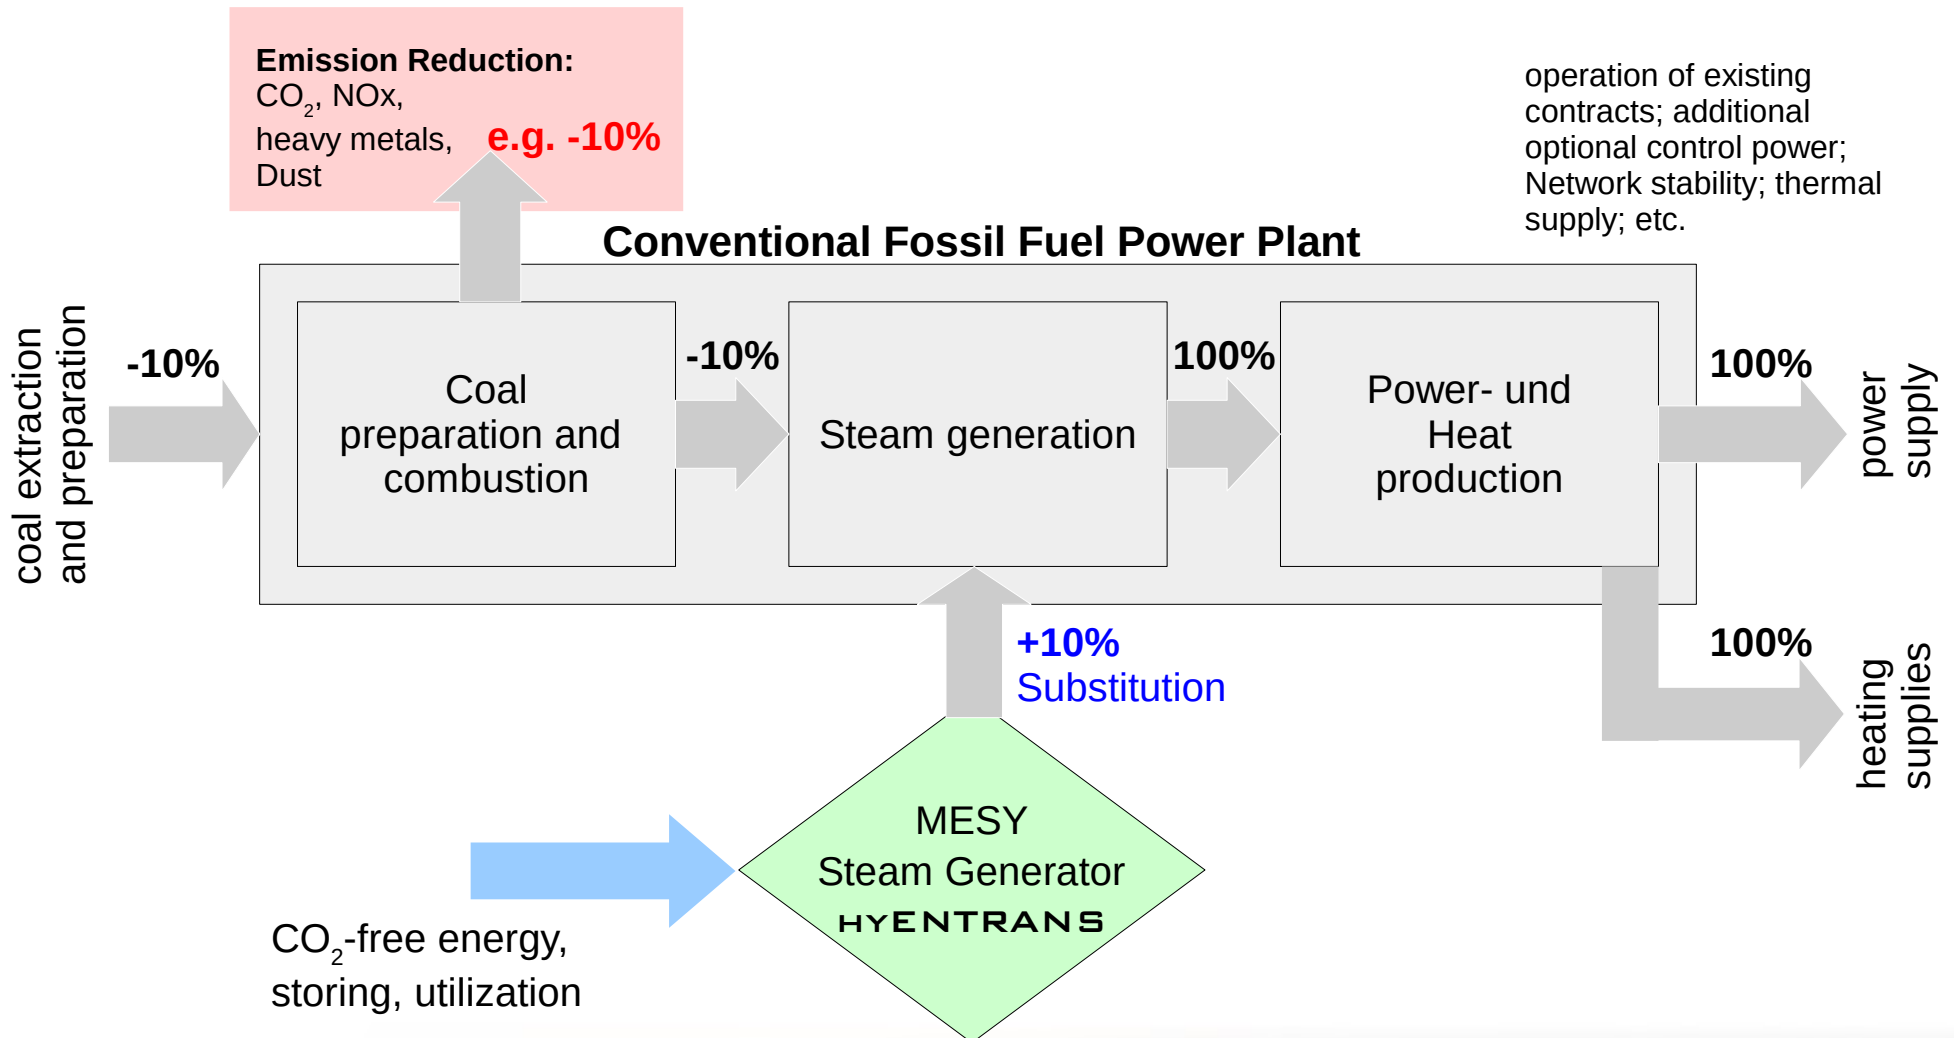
Emission Reduction:
$CO_2$, NOx, heavy metals, Dust e.g. -10%

operation of existing contracts; additional optional control power; Network stability; thermal supply; etc.

Conventional Fossil Fuel Power Plant

coal extraction and preparation

-10%

Coal preparation and combustion

-10%

Steam generation

100%

Power- und Heat production

100%

power supply

+10%
Substitution

100%

heating supplies

MESY
Steam Generator
HYENTRANS

$CO_2$-free energy, storing, utilization